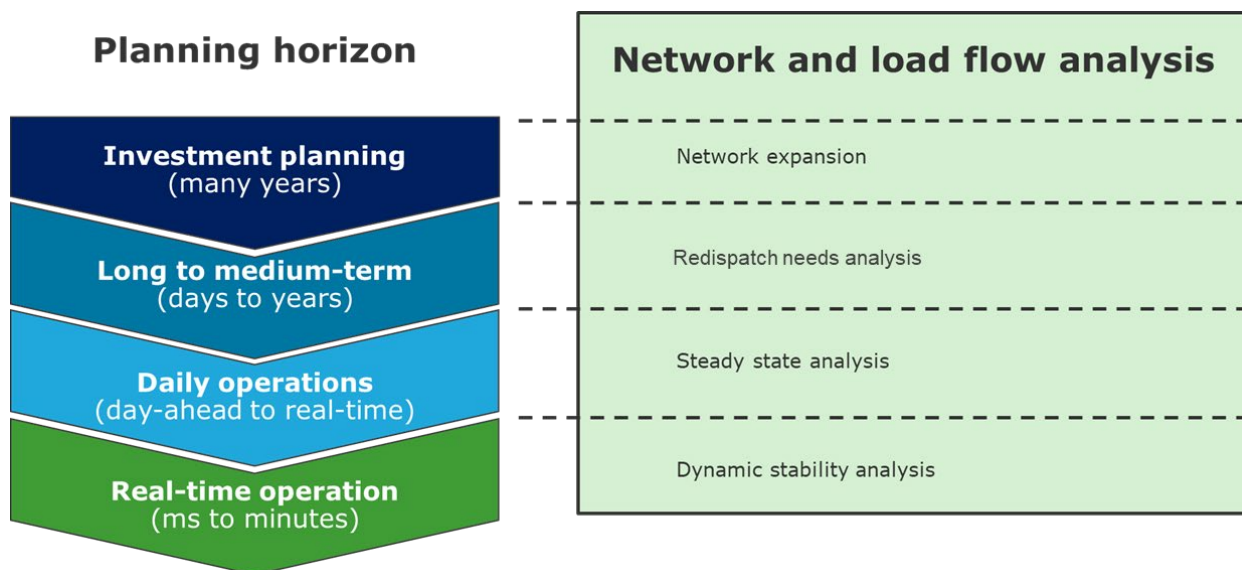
Planning horizon

Investment planning
(many years)

Long to medium-term
(days to years)

Daily operations
(day-ahead to real-time)

Real-time operation
(ms to minutes)

Network and load flow analysis

Network expansion

Redispatch needs analysis

Steady state analysis

Dynamic stability analysis